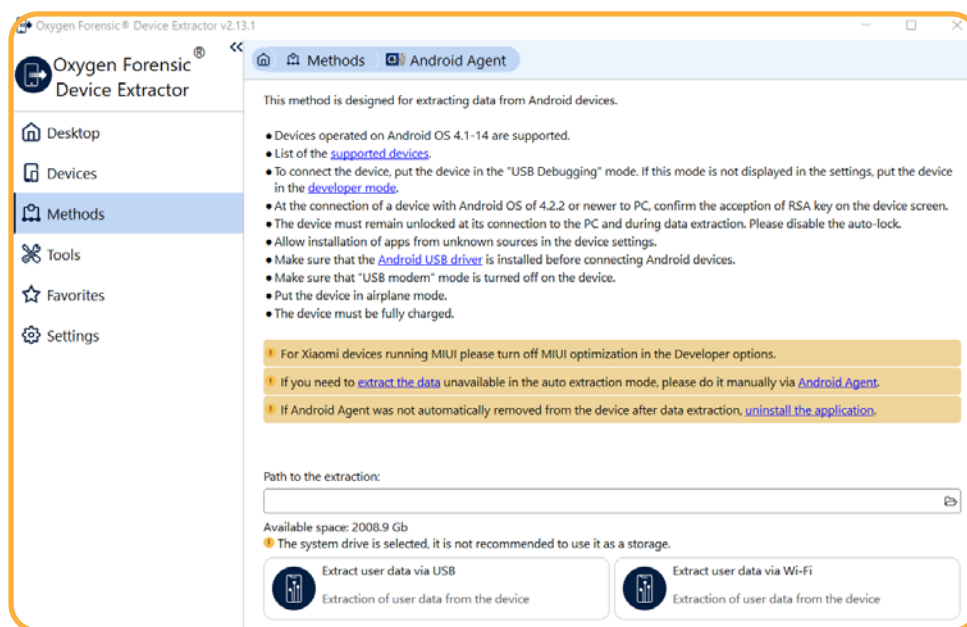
Oxygen Forensic® Device Extractor v2.13.1

Oxygen Forensic® Device Extractor

Desktop
Devices
Methods
Tools
Favorites
Settings

Methods  Android Agent

This method is designed for extracting data from Android devices.

• Devices operated on Android OS 4.1-14 are supported.
• List of the supported devices.
• To connect the device, put the device in the "USB Debugging" mode. If this mode is not displayed in the settings, put the device in the developer mode.
• At the connection of a device with Android OS of 4.2.2 or newer to PC, confirm the acception of RSA key on the device screen.
• The device must remain unlocked at its connection to the PC and during data extraction. Please disable the auto-lock.
• Allow installation of apps from unknown sources in the device settings.
• Make sure that the Android USB driver is installed before connecting Android devices.
• Make sure that "USB modem" mode is turned off on the device.
• Put the device in airplane mode.
• The device must be fully charged.

! For Xiaomi devices running MIUI please turn off MIUI optimization in the Developer options.
! If you need to extract the data unavailable in the auto extraction mode, please do it manually via Android Agent.
! If Android Agent was not automatically removed from the device after data extraction, uninstall the application.

Path to the extraction:

Available space: 2008.9 Gb
! The system drive is selected, it is not recommended to use it as a storage.

Extract user data via USB
Extraction of user data from the device

Extract user data via Wi-Fi
Extraction of user data from the device